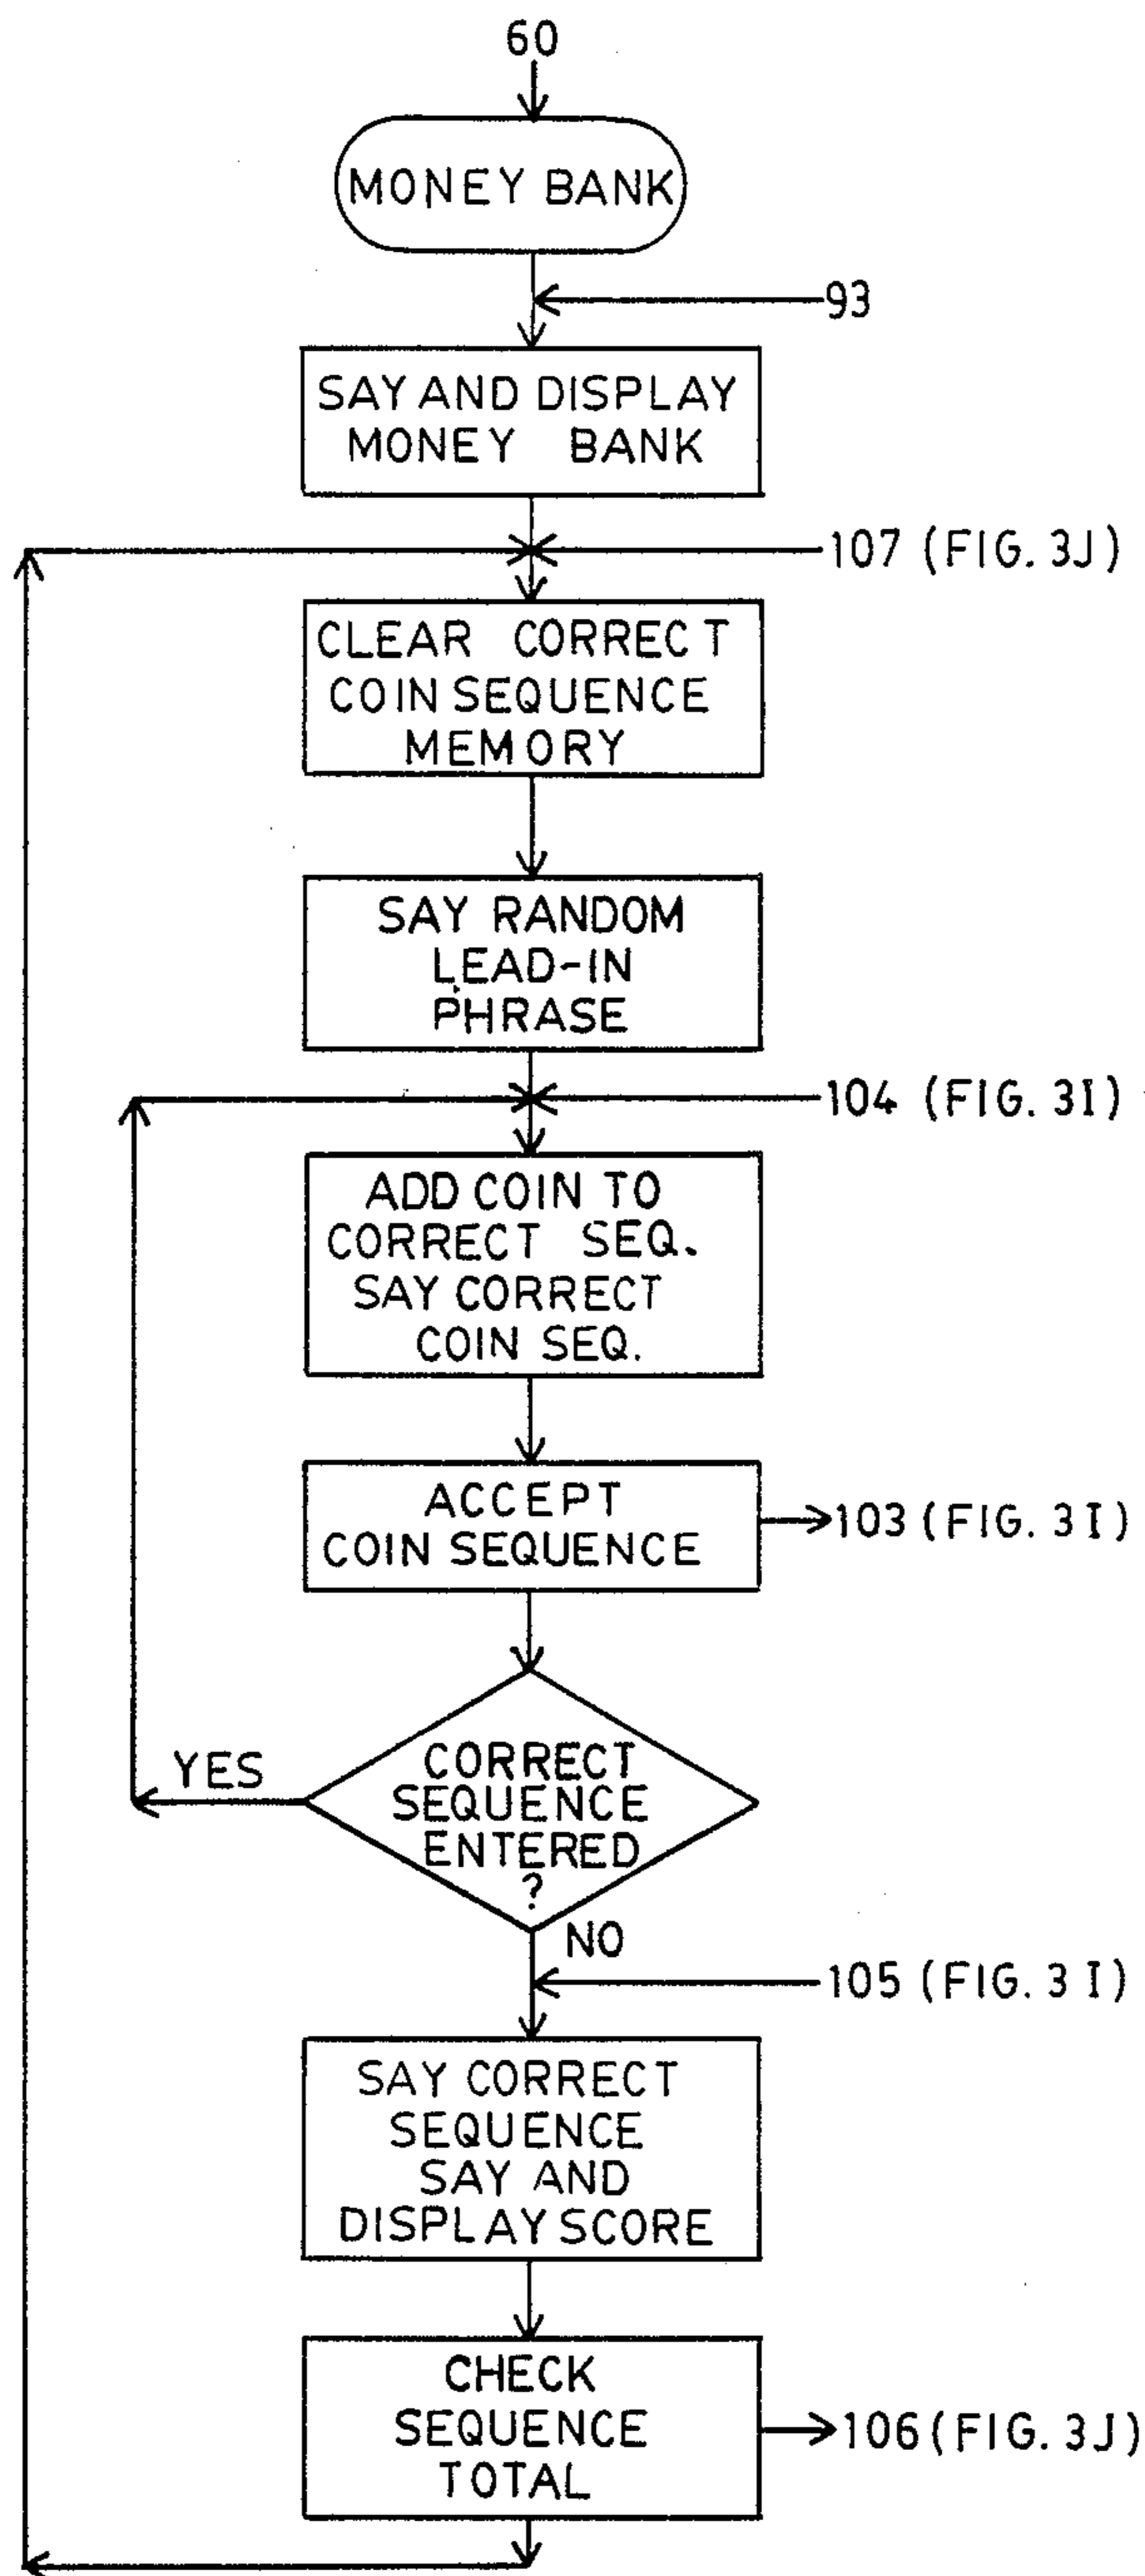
60

MONEY BANK

93

SAY AND DISPLAY MONEY BANK

107 (FIG. 3J)

CLEAR CORRECT COIN SEQUENCE MEMORY

SAY RANDOM LEAD-IN PHRASE

104 (FIG. 3I)

ADD COIN TO CORRECT SEQ. SAY CORRECT COIN SEQ.

ACCEPT COIN SEQUENCE

103 (FIG. 3I)

CORRECT SEQUENCE ENTERED ?

YES

NO

105 (FIG. 3I)

SAY CORRECT SEQUENCE SAY AND DISPLAY SCORE

CHECK SEQUENCE TOTAL

106 (FIG. 3J)